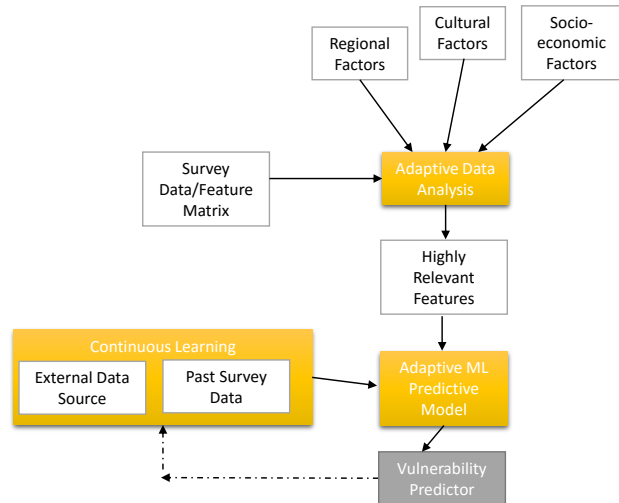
Regional Factors

Cultural Factors

Socio-economic Factors

Survey Data/Feature Matrix

Adaptive Data Analysis

Highly Relevant Features

Continuous Learning

External Data Source

Past Survey Data

Adaptive ML Predictive Model

Vulnerability Predictor